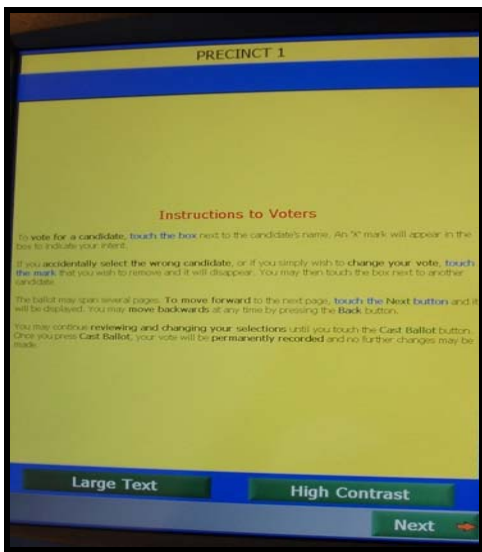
PRECINCT 1

Instructions to Voters

To vote for a candidate, touch the box next to the candidate's name. An "X" mark will appear in the box to indicate your intent.

If you accidentally select the wrong candidate, or if you simply wish to change your vote, touch the mark that you wish to remove and it will disappear. You may then touch the box next to another candidate.

The ballot may span several pages. To move forward to the next page, touch the Next button and it will be displayed. You may move backwards at any time by pressing the Back button.

You may continue reviewing and changing your selections until you touch the Cast Ballot button. Once you press Cast Ballot, your vote will be permanently recorded and no further changes may be made.

Large Text

High Contrast

Next